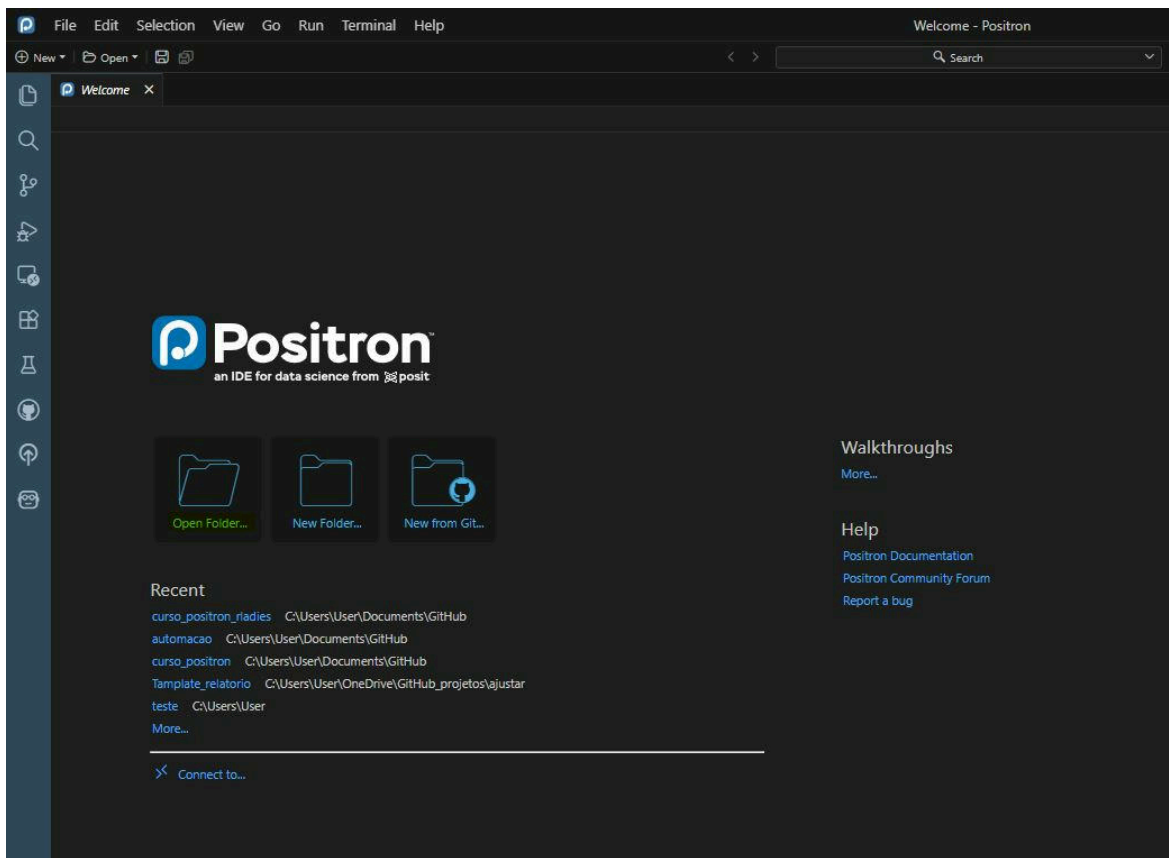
File Edit Selection View Go Run Terminal Help

Welcome - Positron

New Open

Search

Welcome ×

Positron
an IDE for data science from posit

Open Folder...

New Folder...

New from Git...

Recent

curso_positron_rladies C:\Users\User\Documents\GitHub
automacao C:\Users\User\Documents\GitHub
curso_positron C:\Users\User\Documents\GitHub
Tamplate_relatorio C:\Users\User\OneDrive\GitHub_projetos\ajustar
teste C:\Users\User
More...

Connect to...

Walkthroughs
More...

Help
Positron Documentation
Positron Community Forum
Report a bug